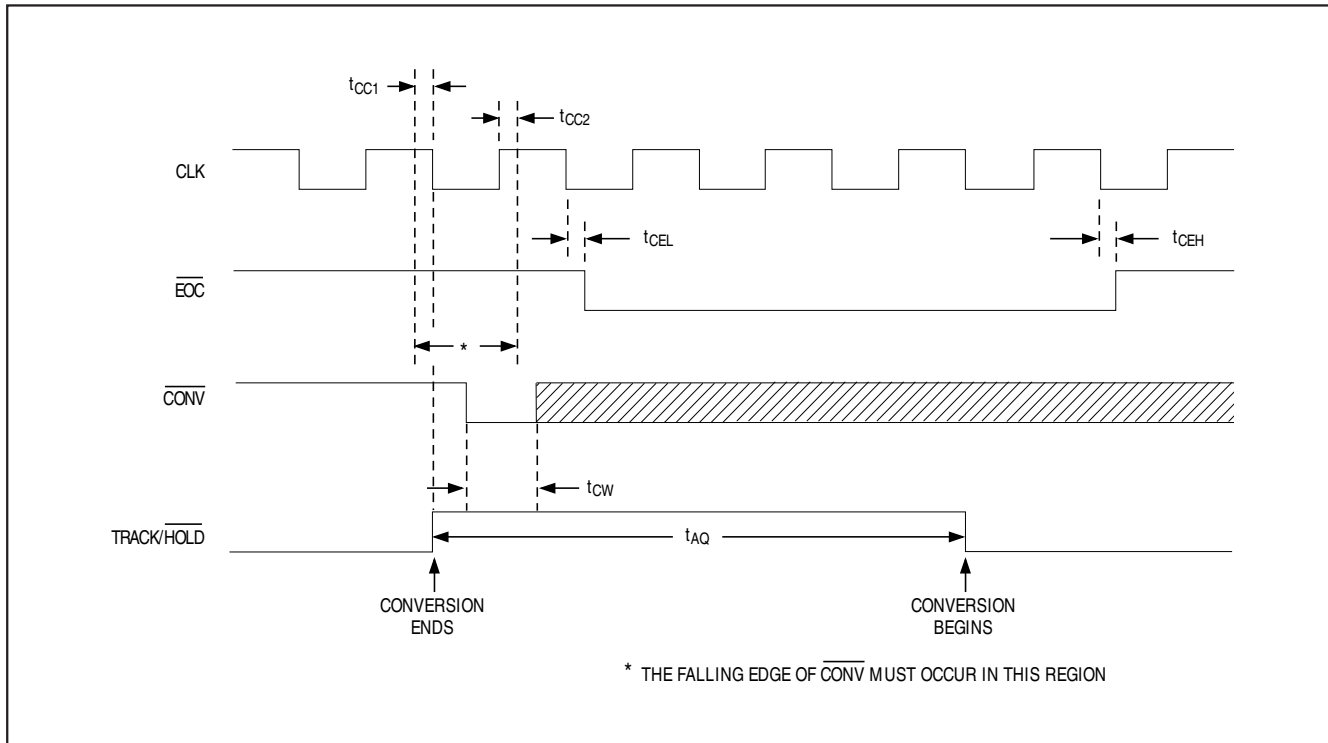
$t_{CC1}$

$t_{CC2}$

CLK

$t_{CEL}$

$t_{CEH}$

$\overline{EOC}$

*

$\overline{CONV}$

$t_{CW}$

TRACK/$\overline{HOLD}$

$t_{AQ}$

CONVERSION ENDS

CONVERSION BEGINS

* THE FALLING EDGE OF $\overline{CONV}$ MUST OCCUR IN THIS REGION